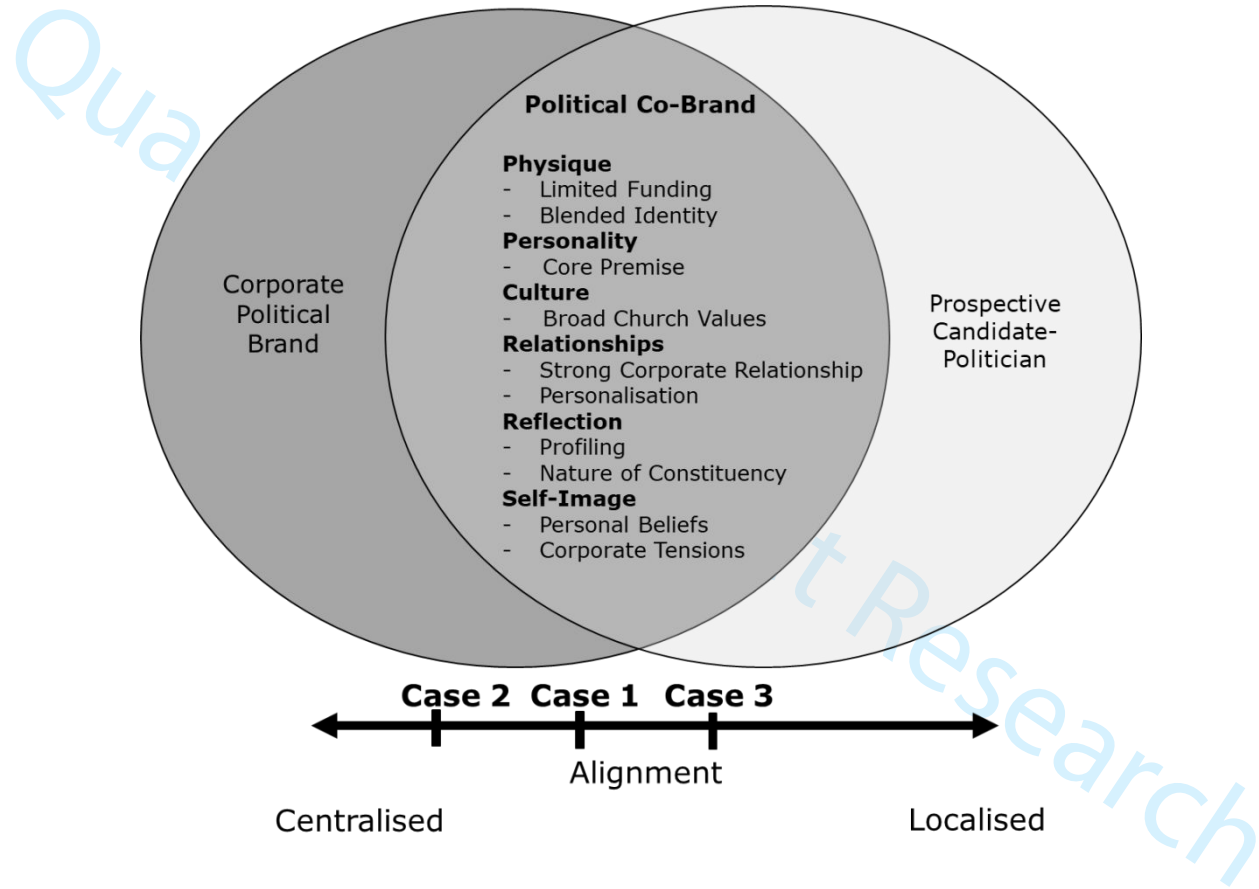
Qua

Political Co-Brand

Physique
- Limited Funding
- Blended Identity
Personality
- Core Premise
Culture
- Broad Church Values
Relationships
- Strong Corporate Relationship
- Personalisation
Reflection
- Profiling
- Nature of Constituency
Self-Image
- Personal Beliefs
- Corporate Tensions

Corporate Political Brand

Prospective Candidate-Politician

t Research

Case 2 Case 1 Case 3

Alignment

Centralised

Localised